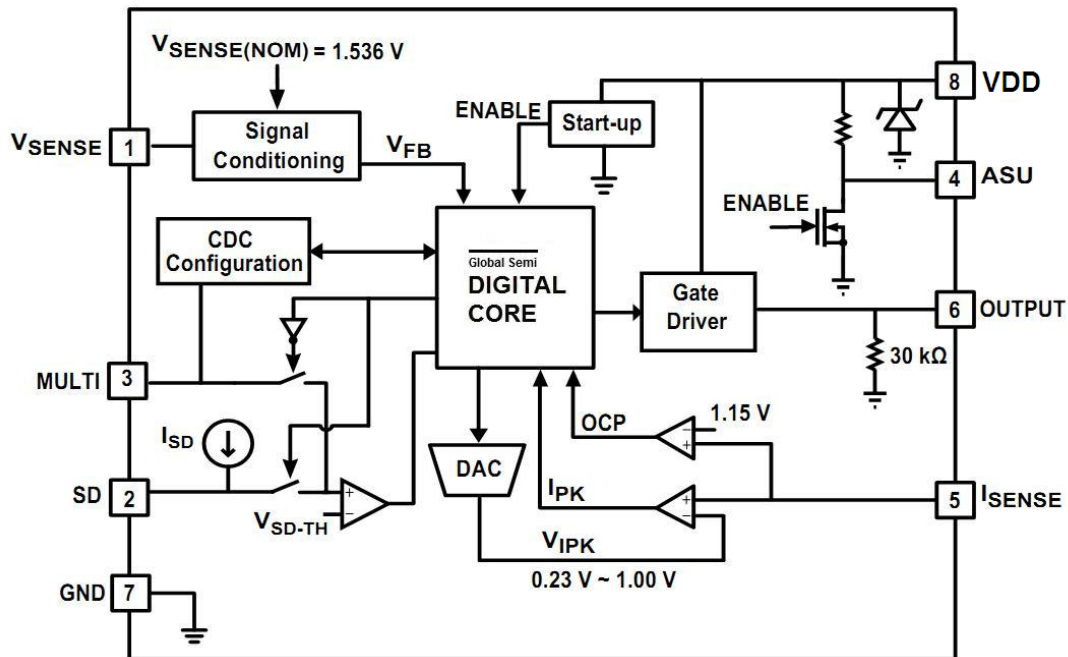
$V_{SENSE(NOM)}$ = 1.536 V

$V_{SENSE}$ 1

Signal Conditioning

$V_{FB}$

ENABLE

Start-up

8 VDD

4 ASU

ENABLE

CDC Configuration

Global Semi
DIGITAL CORE

Gate Driver

6 OUTPUT

30 kΩ

MULTI 3

$I_{SD}$

OCP

1.15 V

SD 2

$V_{SD-TH}$

DAC

$I_{PK}$

5 $I_{SENSE}$

$V_{IPK}$

0.23 V ~ 1.00 V

GND 7